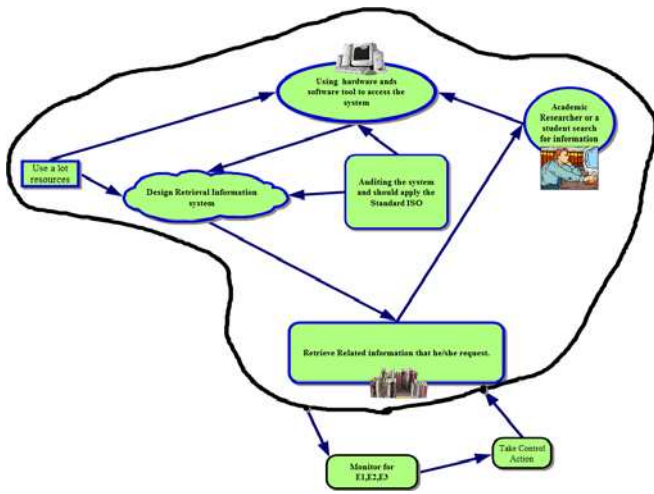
Using hardware and software tool to access the system

Academic Researcher or a student search for information

Use a lot resources

Design Retrieval Information system

Auditing the system and should apply the Standard ISO

Retrieve Related information that he/she request.

Monitor for E1,E2,E3

Take Control Action